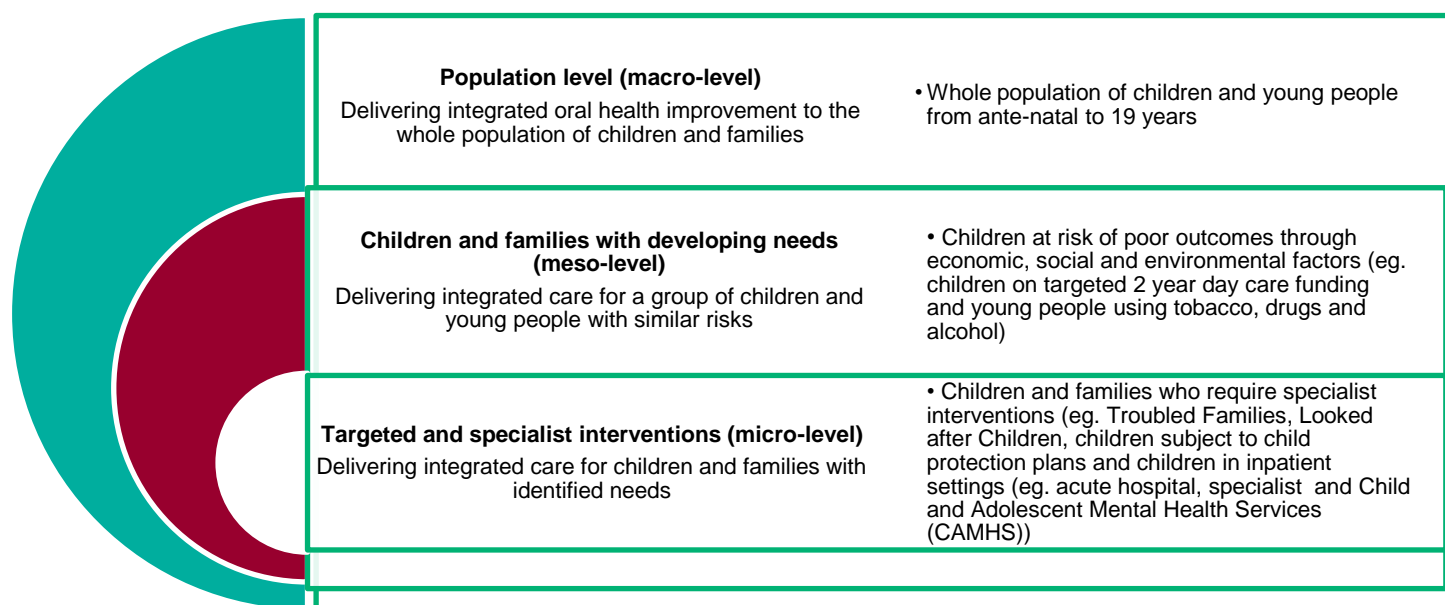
**Population level (macro-level)**
Delivering integrated oral health improvement to the whole population of children and families

• Whole population of children and young people from ante-natal to 19 years

**Children and families with developing needs (meso-level)**
Delivering integrated care for a group of children and young people with similar risks

• Children at risk of poor outcomes through economic, social and environmental factors (eg. children on targeted 2 year day care funding and young people using tobacco, drugs and alcohol)

**Targeted and specialist interventions (micro-level)**
Delivering integrated care for children and families with identified needs

• Children and families who require specialist interventions (eg. Troubled Families, Looked after Children, children subject to child protection plans and children in inpatient settings (eg. acute hospital, specialist and Child and Adolescent Mental Health Services (CAMHS))